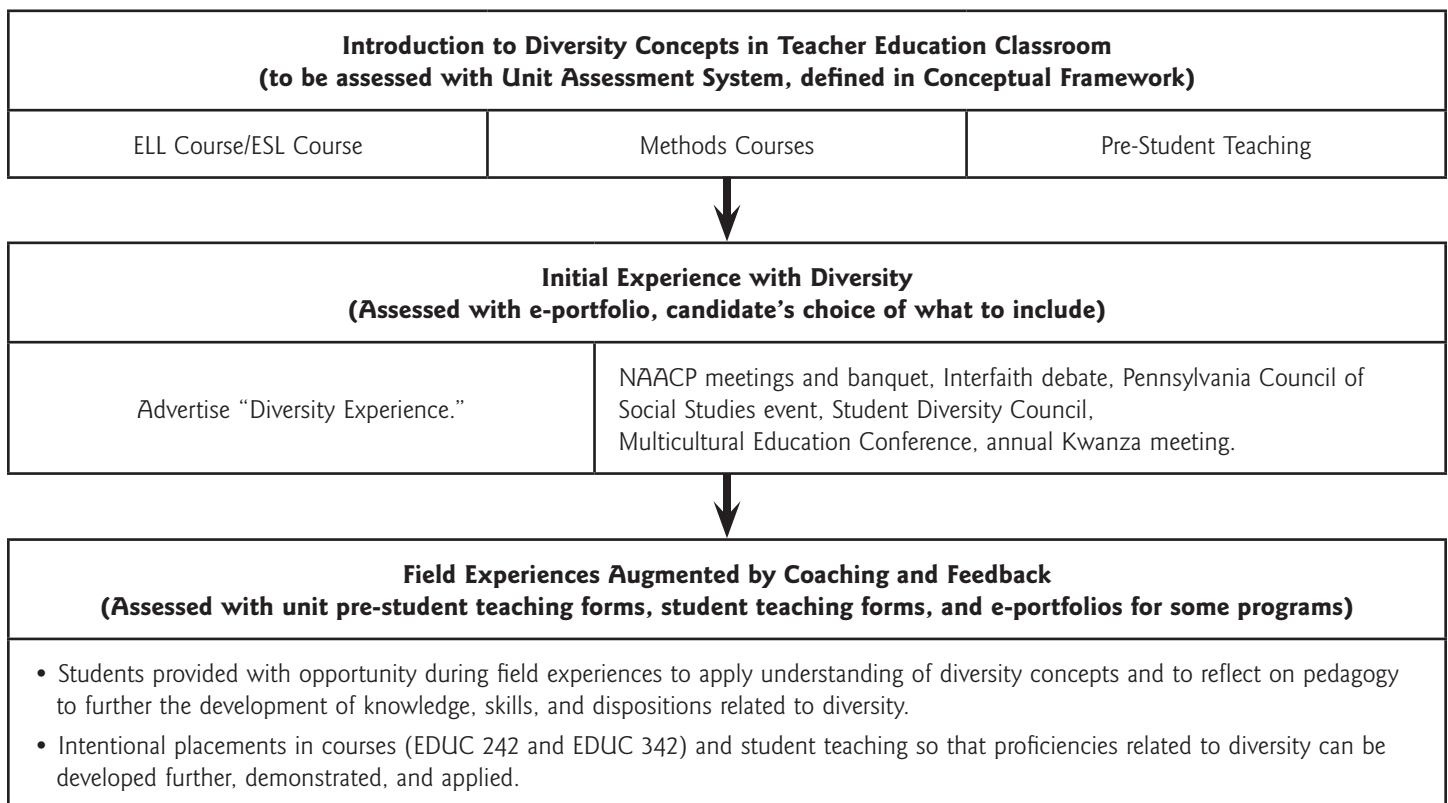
Introduction to Diversity Concepts in Teacher Education Classroom
(to be assessed with Unit Assessment System, defined in Conceptual Framework)

| ELL Course/ESL Course | Methods Courses | Pre-Student Teaching |
|---|---|---|

Initial Experience with Diversity
(Assessed with e-portfolio, candidate's choice of what to include)

| Advertise "Diversity Experience." | NAACP meetings and banquet, Interfaith debate, Pennsylvania Council of Social Studies event, Student Diversity Council, Multicultural Education Conference, annual Kwanza meeting. |
|---|---|

Field Experiences Augmented by Coaching and Feedback
(Assessed with unit pre-student teaching forms, student teaching forms, and e-portfolios for some programs)

• Students provided with opportunity during field experiences to apply understanding of diversity concepts and to reflect on pedagogy to further the development of knowledge, skills, and dispositions related to diversity.

• Intentional placements in courses (EDUC 242 and EDUC 342) and student teaching so that proficiencies related to diversity can be developed further, demonstrated, and applied.